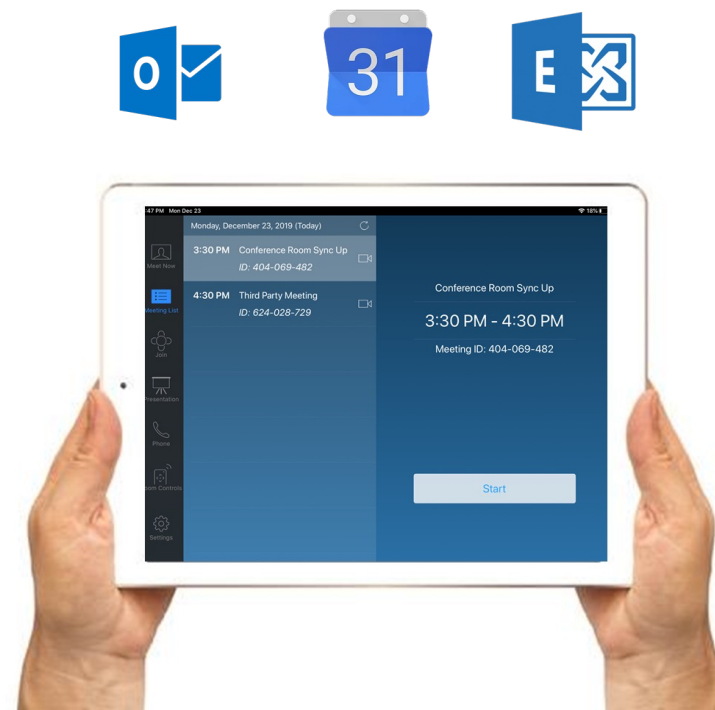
O

31

E

:47 PM Mon Dec 23

18%

Monday, December 23, 2019 (Today)

Meet Now

3:30 PM Conference Room Sync Up
ID: 404-069-482

Meeting List

4:30 PM Third Party Meeting
ID: 624-028-729

Join

Presentation

Phone

om Controls

Settings

Conference Room Sync Up

3:30 PM - 4:30 PM

Meeting ID: 404-069-482

Start